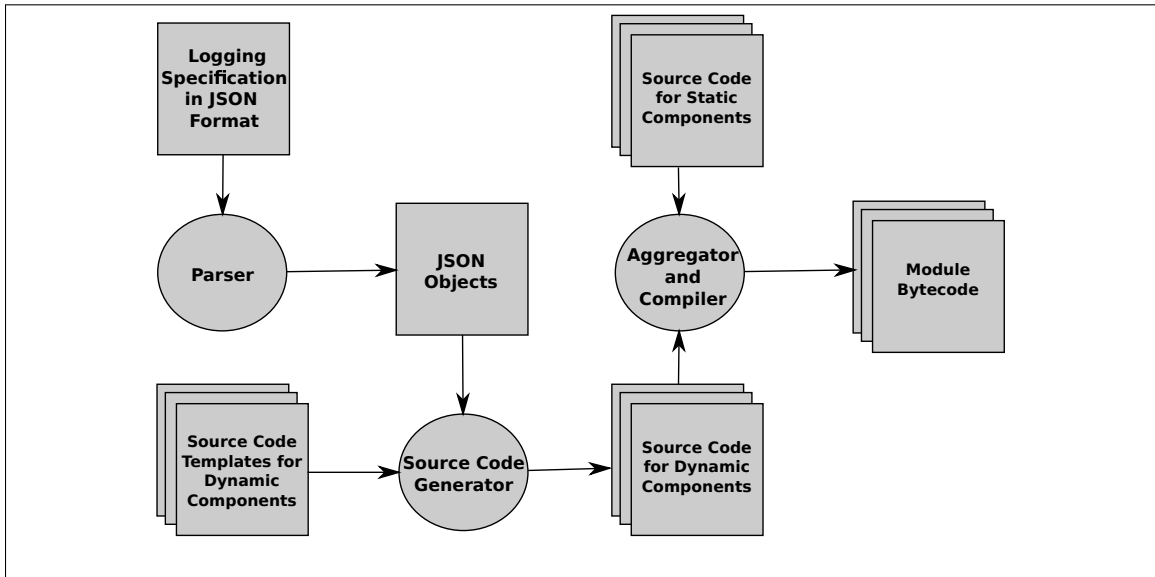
Logging Specification in JSON Format

Parser

JSON Objects

Source Code for Static Components

Aggregator and Compiler

Module Bytecode

Source Code Templates for Dynamic Components

Source Code Generator

Source Code for Dynamic Components